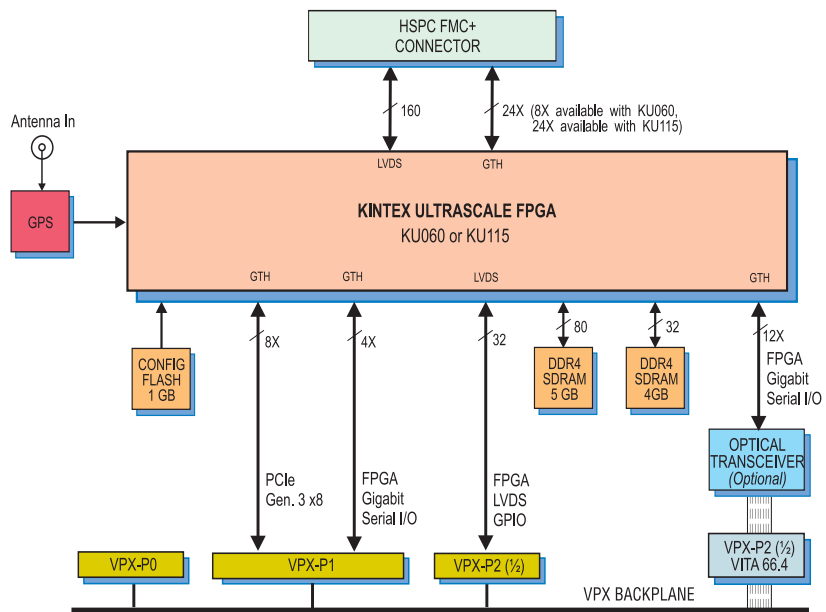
HSPC FMC+
CONNECTOR

160

24X (8X available with KU060, 24X available with KU115)

Antenna In

LVDS

GTH

GPS

KINTEX ULTRASCALE FPGA
KU060 or KU115

GTH

GTH

LVDS

GTH

8X

4X

32

80

32

12X

CONFIG FLASH 1 GB

DDR4 SDRAM 5 GB

DDR4 SDRAM 4GB

FPGA Gigabit Serial I/O

OPTICAL TRANSCEIVER (Optional)

PCIe Gen. 3 x8

FPGA Gigabit Serial I/O

FPGA LVDS GPIO

VPX-P2 (½) VITA 66.4

VPX-P0

VPX-P1

VPX-P2 (½)

VPX BACKPLANE